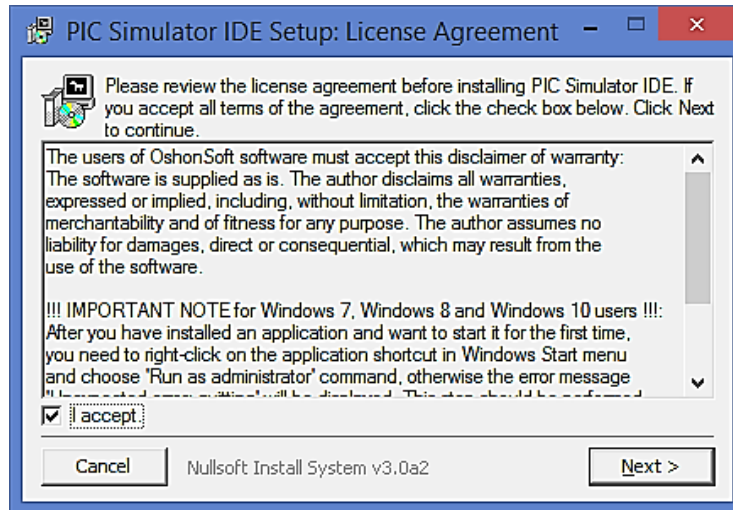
PIC Simulator IDE Setup: License Agreement

Please review the license agreement before installing PIC Simulator IDE. If you accept all terms of the agreement, click the check box below. Click Next to continue.

The users of OshonSoft software must accept this disclaimer of warranty: The software is supplied as is. The author disclaims all warranties, expressed or implied, including, without limitation, the warranties of merchantability and of fitness for any purpose. The author assumes no liability for damages, direct or consequential, which may result from the use of the software.

!!! IMPORTANT NOTE for Windows 7, Windows 8 and Windows 10 users !!!: After you have installed an application and want to start it for the first time, you need to right-click on the application shortcut in Windows Start menu and choose "Run as administrator" command, otherwise the error message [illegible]

I accept

Cancel

Nullsoft Install System v3.0a2

Next >